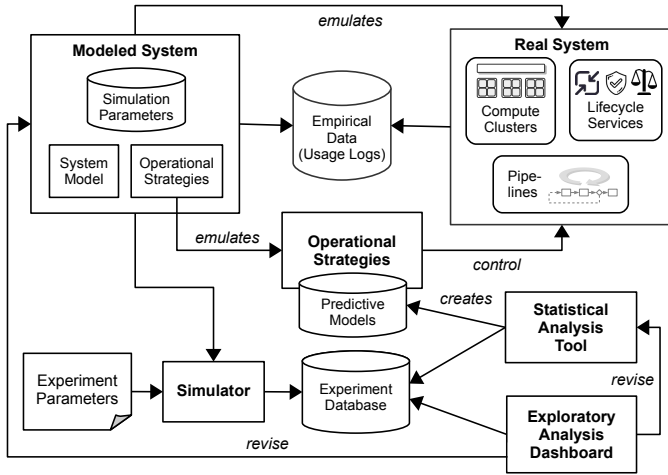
emulates

Modeled System

Simulation Parameters

System Model

Operational Strategies

Empirical Data (Usage Logs)

Real System

Compute Clusters

Lifecycle Services

Pipelines

emulates

Operational Strategies

control

Predictive Models

creates

Statistical Analysis Tool

Experiment Parameters

Simulator

Experiment Database

revise

Exploratory Analysis Dashboard

revise